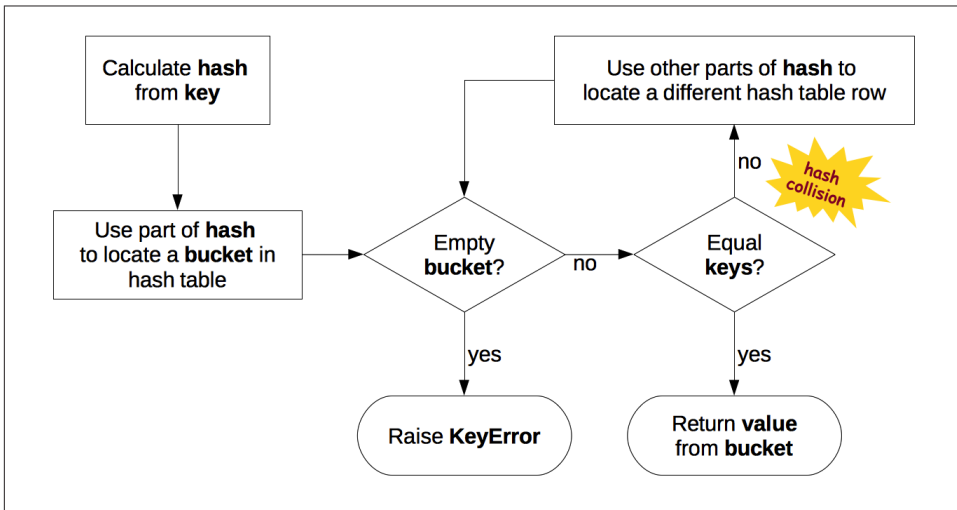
Calculate **hash** from **key**

Use part of **hash** to locate a **bucket** in hash table

Empty **bucket**?

no

Equal **keys**?

no

hash collision

Use other parts of **hash** to locate a different hash table row

yes

yes

Raise **KeyError**

Return **value** from **bucket**